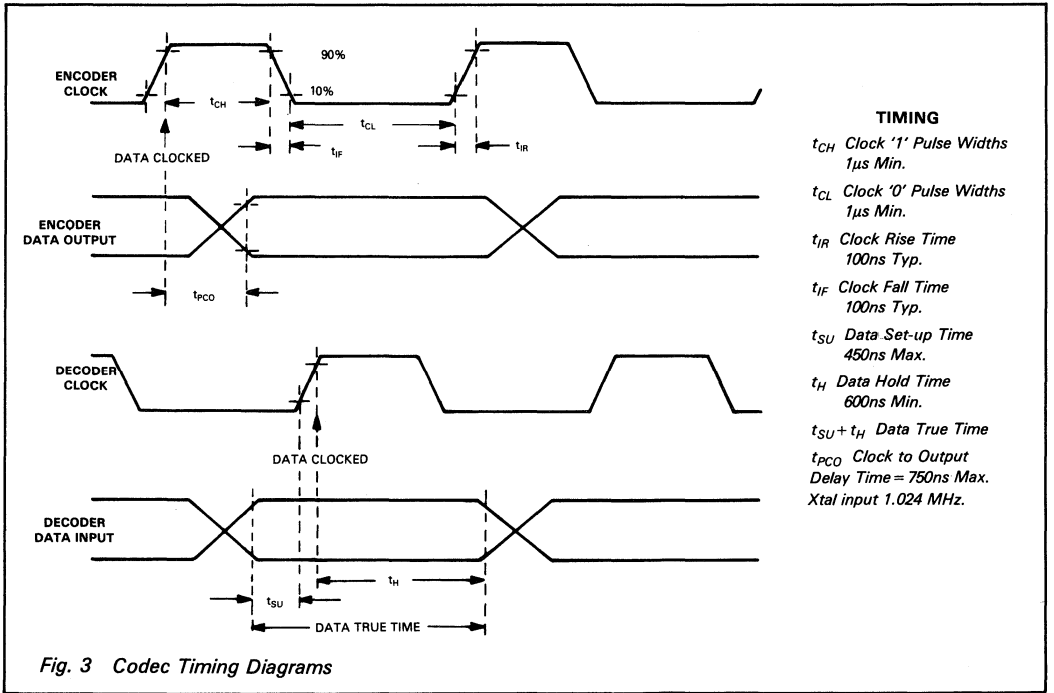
ENCODER CLOCK

90%

10%

$t_{CH}$

$t_{CL}$

$t_{IF}$

$t_{IR}$

DATA CLOCKED

ENCODER DATA OUTPUT

$t_{PCO}$

DECODER CLOCK

DATA CLOCKED

DECODER DATA INPUT

$t_H$

$t_{SU}$

DATA TRUE TIME

TIMING

$t_{CH}$ Clock '1' Pulse Widths 1μs Min.

$t_{CL}$ Clock '0' Pulse Widths 1μs Min.

$t_{IR}$ Clock Rise Time 100ns Typ.

$t_{IF}$ Clock Fall Time 100ns Typ.

$t_{SU}$ Data Set-up Time 450ns Max.

$t_H$ Data Hold Time 600ns Min.

$t_{SU}+t_H$ Data True Time

$t_{PCO}$ Clock to Output Delay Time = 750ns Max.

Xtal input 1.024 MHz.

Fig. 3 Codec Timing Diagrams